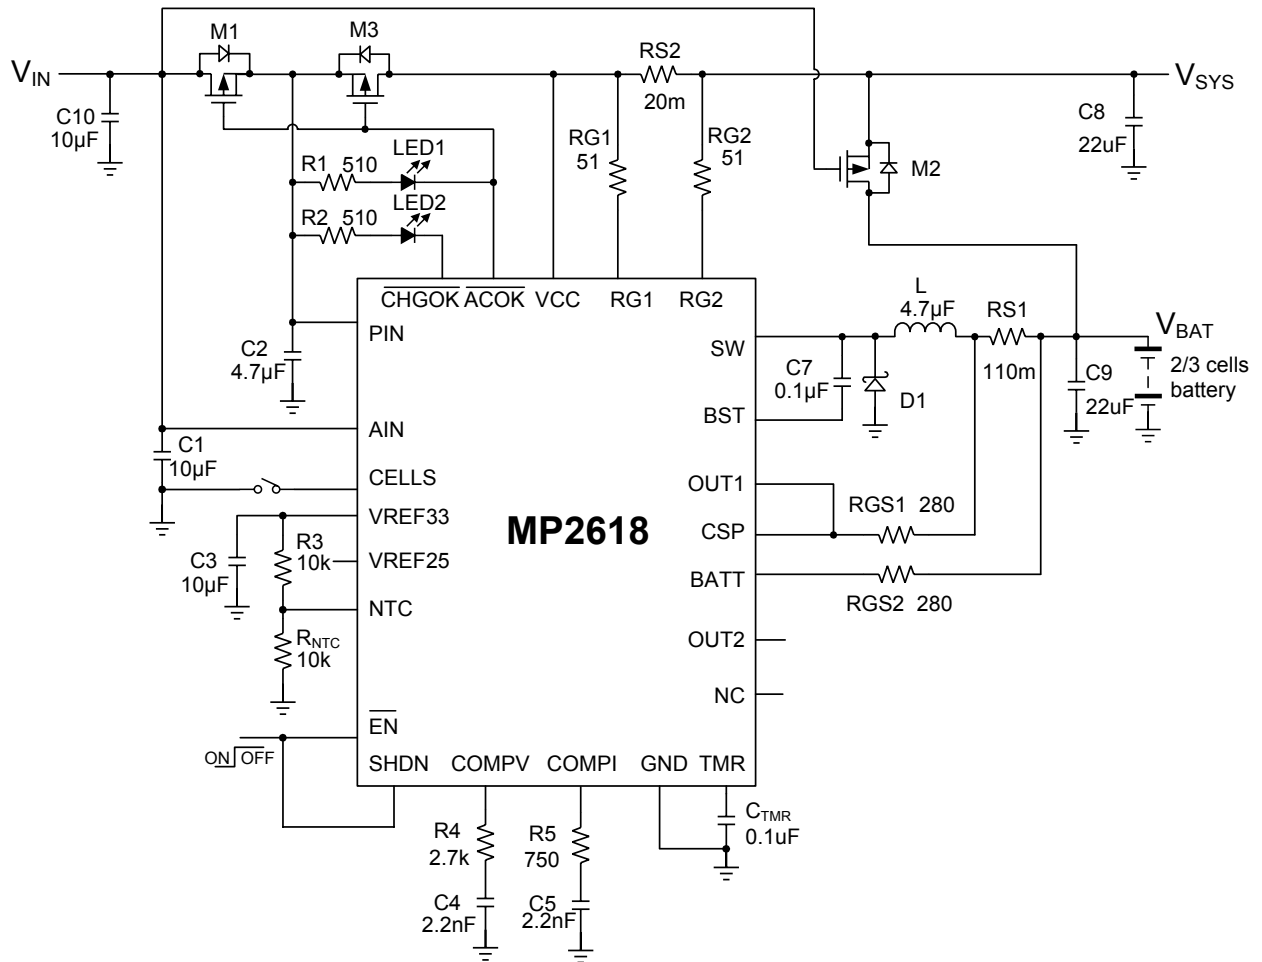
$V_{IN}$
M1
M3
RS2
20m
$V_{SYS}$
C10
10µF
C8
22uF
RG1
51
RG2
51
R1 510
LED1
M2
R2 510
LED2
$\overline{CHGOK}$ $\overline{ACOK}$ VCC RG1 RG2
L
4.7µF
RS1
$V_{BAT}$
PIN
SW
C2
4.7µF
C7
0.1µF
110m
C9
22uF
2/3 cells battery
D1
BST
AIN
C1
10µF
CELLS
OUT1
RGS1 280
VREF33
MP2618
CSP
R3
10k
VREF25
C3
10µF
BATT
NTC
RGS2 280
$R_{NTC}$
10k
OUT2
NC
$\overline{EN}$
ON $\overline{OFF}$
SHDN COMPV COMPI GND TMR
$C_{TMR}$
0.1uF
R4
2.7k
R5
750
C4
2.2nF
C5
2.2nF